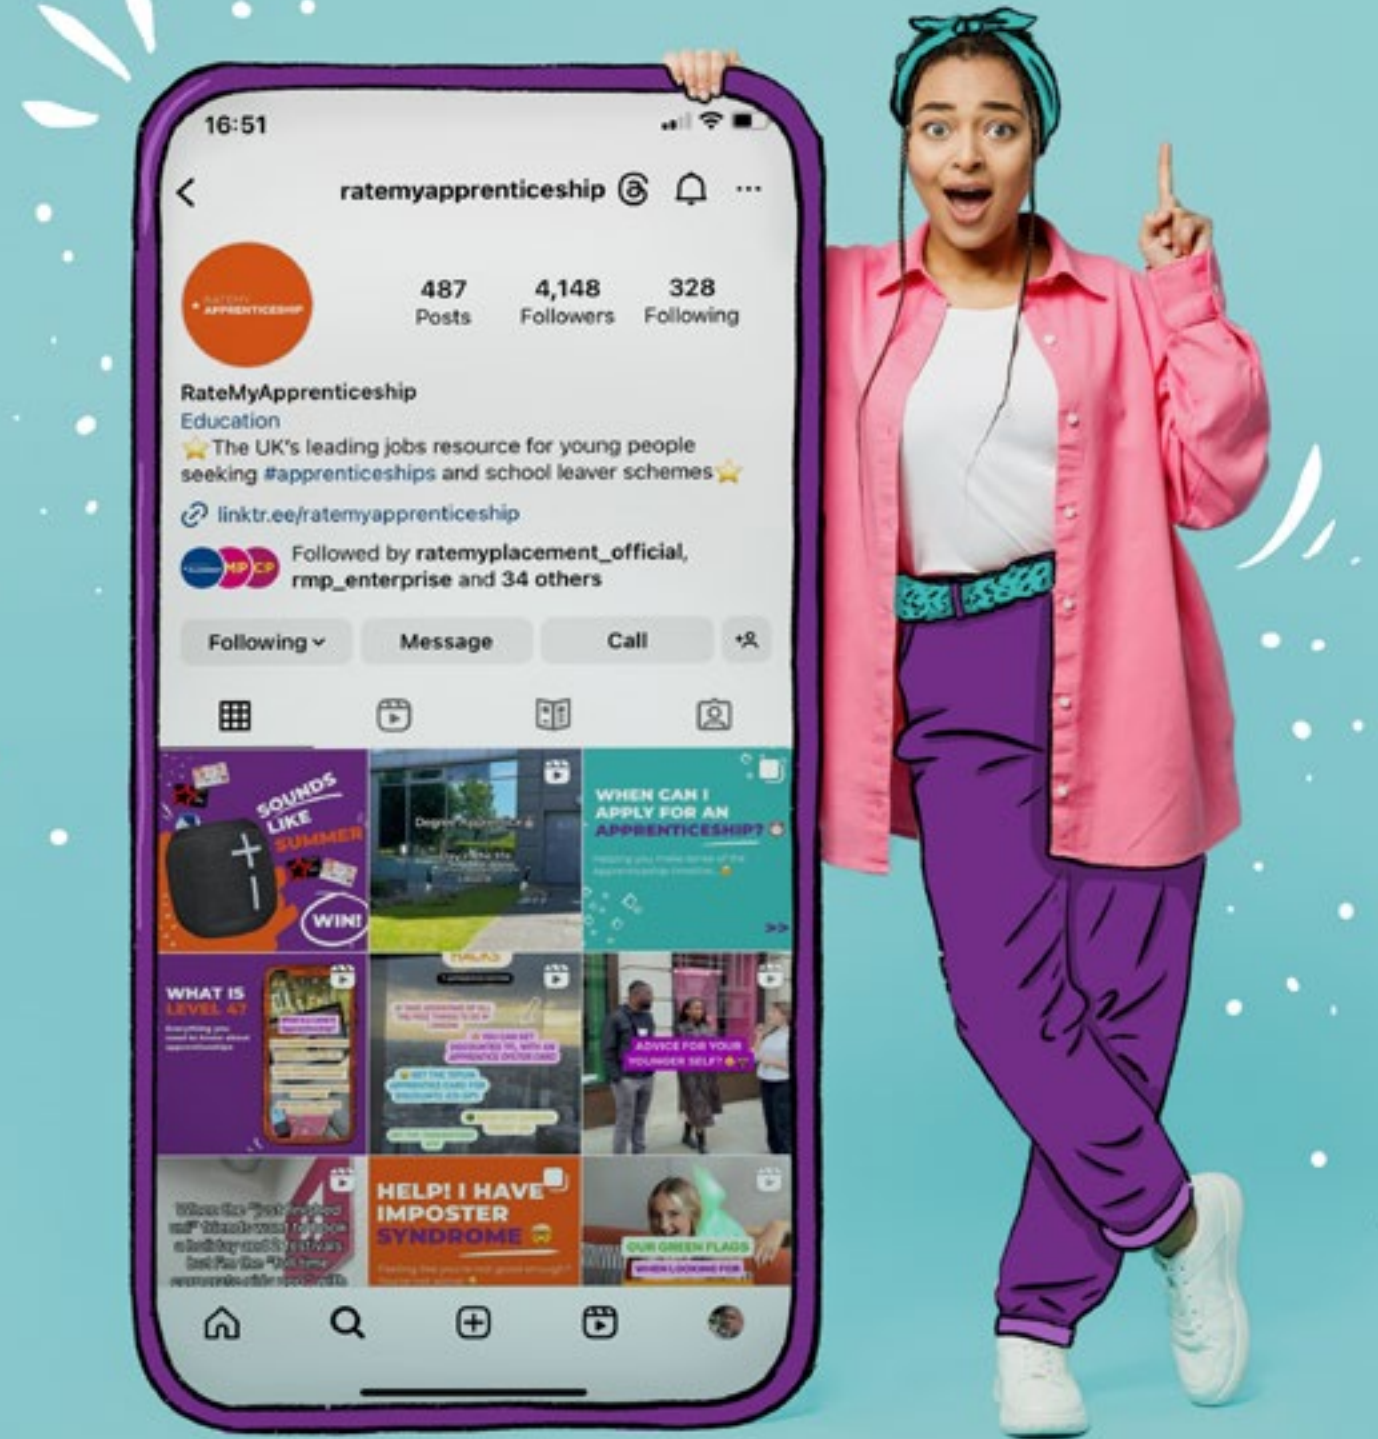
16:51

ratemyapprenticeship

RATEMY APPRENTICESHIP

487 Posts
4,148 Followers
328 Following

RateMyApprenticeship
Education
⭐The UK's leading jobs resource for young people seeking #apprenticeships and school leaver schemes⭐

linktr.ee/ratemyapprenticeship

Followed by ratemyplacement_official, rmp_enterprise and 34 others

Following
Message
Call

SOUNDS LIKE SUMMER
WIN!

Degree Apprentice

WHEN CAN I APPLY FOR AN APPRENTICESHIP?
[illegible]

WHAT IS LEVEL 4?
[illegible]

HACKS
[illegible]

ADVICE FOR YOUR YOUNGER SELF?

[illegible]

HELP! I HAVE IMPOSTER SYNDROME
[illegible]

OUR GREEN FLAGS
WHEN LOOKING FOR